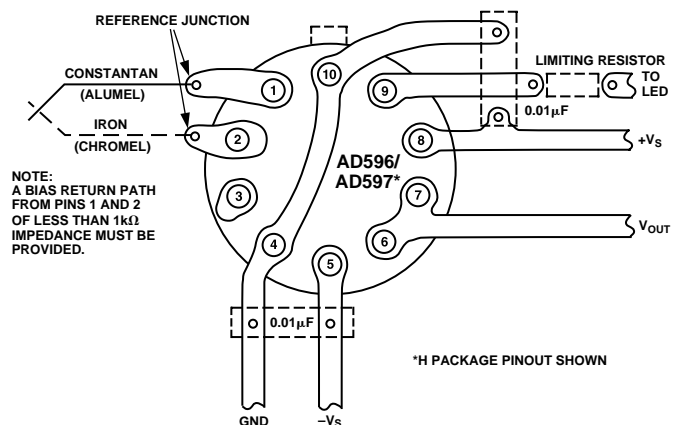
REFERENCE JUNCTION

CONSTANTAN
(ALUMEL)

IRON
(CHROMEL)

NOTE:
A BIAS RETURN PATH FROM PINS 1 AND 2 OF LESS THAN 1k$\Omega$ IMPEDANCE MUST BE PROVIDED.

1
2
3
4
5
6
7
8
9
10

AD596/
AD597*

LIMITING RESISTOR
TO LED

0.01$\mu$F

+$V_S$

$V_{OUT}$

0.01$\mu$F

*H PACKAGE PINOUT SHOWN

GND
–$V_S$